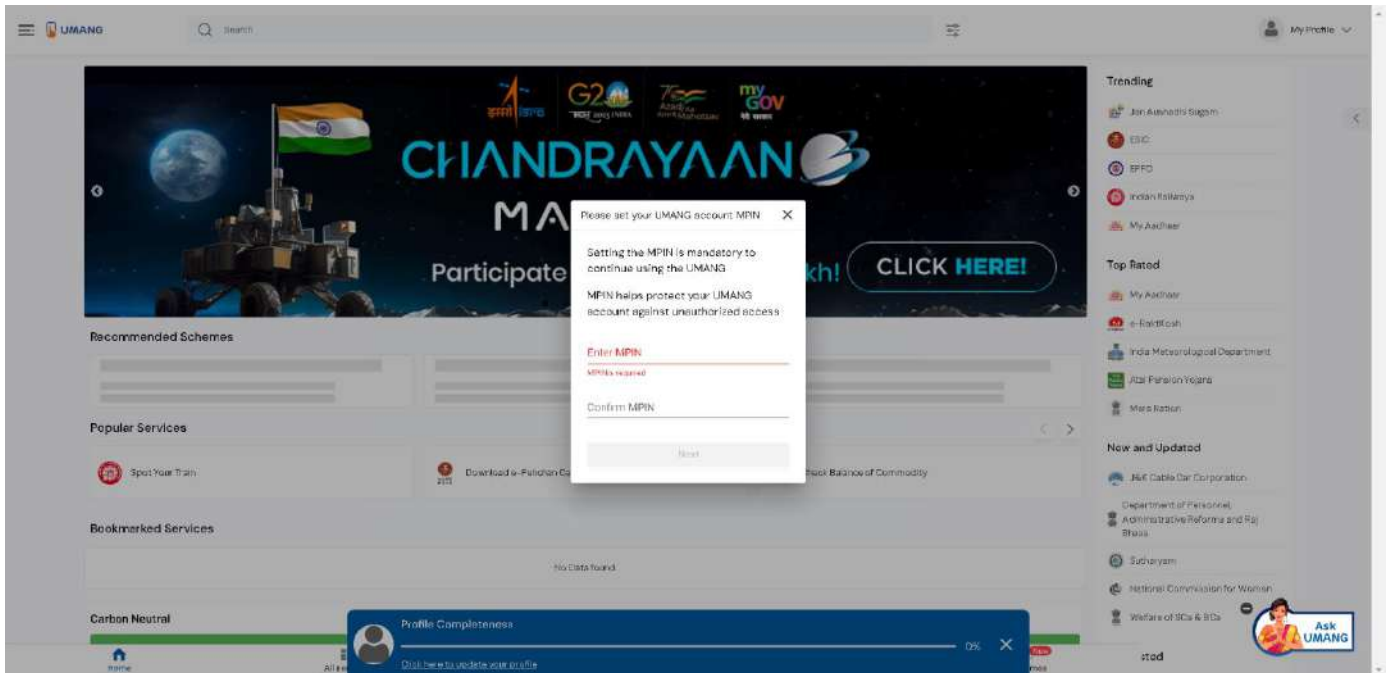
UMANG
Search
My Profile

इसरो isro
G20
भारत 2023 INDIA
75 Azadi Ka Amrit Mahotsav
my GOV मेरी सरकार
CHANDRAYAAN
MA
Participate
kh!
CLICK HERE!

Please set your UMANG account MPIN
Setting the MPIN is mandatory to continue using the UMANG
MPIN helps protect your UMANG account against unauthorized access
Enter MPIN
MPIN is required
Confirm MPIN
Next

Recommended Schemes

Popular Services
Spot Your Train
Download e-Pehchan Ca
heck Balance of Commodity

Bookmarked Services
No Data found

Carbon Neutral

Profile Completeness
0%
Click here to update your profile

Home
All se
New
mes

Trending
Jan Aushadhi Sugam
ESIC
EPFO
Indian Railways
My Aadhaar

Top Rated
My Aadhaar
e-RaktKosh
India Meteorological Department
Atal Pension Yojana
Mera Ration

New and Updated
J&K Cable Car Corporation
Department of Personnel, Administrative Reforms and Raj Bhasa
Sudharyam
National Commission for Women
Welfare of SCs & BCs
sted

Ask UMANG